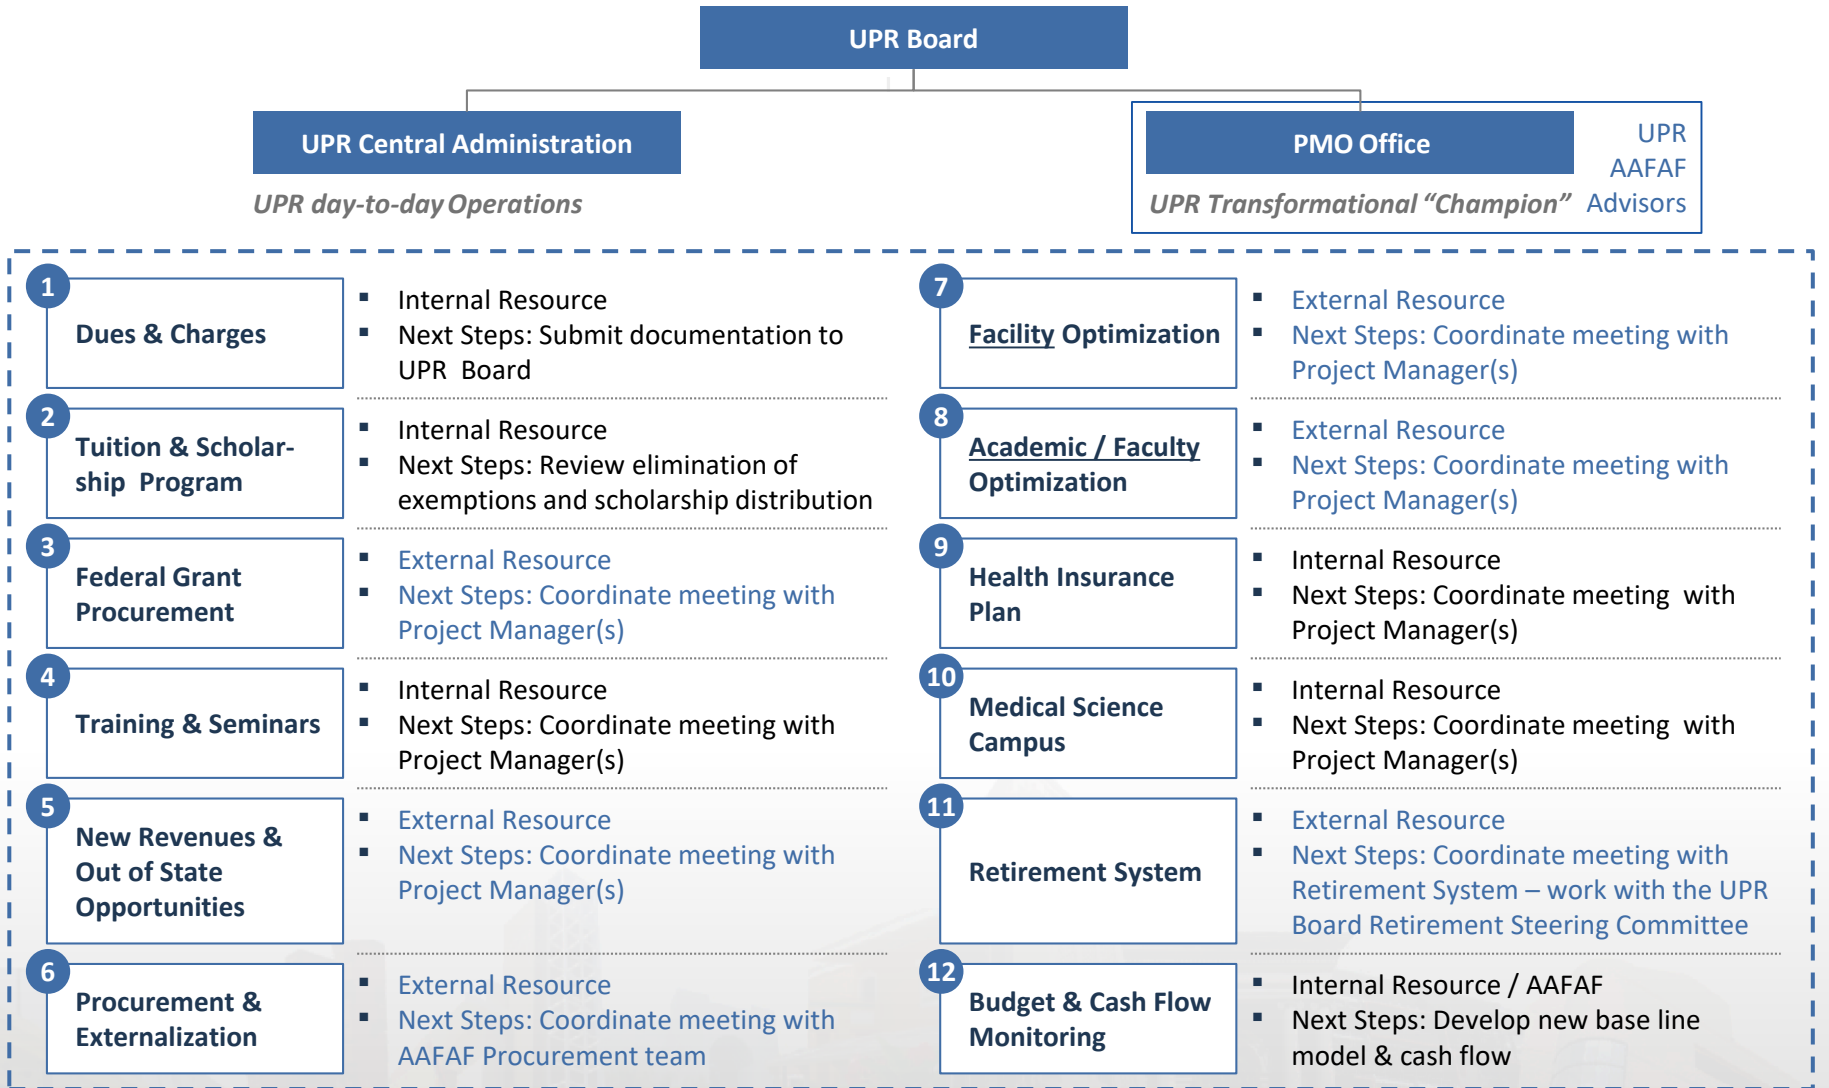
UPR Board

UPR Central Administration

UPR day-to-day Operations

PMO Office

UPR
AAFAF
Advisors

UPR Transformational "Champion"

1
Dues & Charges
- Internal Resource
- Next Steps: Submit documentation to UPR Board

2
Tuition & Scholarship Program
- Internal Resource
- Next Steps: Review elimination of exemptions and scholarship distribution

3
Federal Grant Procurement
- External Resource
- Next Steps: Coordinate meeting with Project Manager(s)

4
Training & Seminars
- Internal Resource
- Next Steps: Coordinate meeting with Project Manager(s)

5
New Revenues & Out of State Opportunities
- External Resource
- Next Steps: Coordinate meeting with Project Manager(s)

6
Procurement & Externalization
- External Resource
- Next Steps: Coordinate meeting with AAFAF Procurement team

7
Facility Optimization
- External Resource
- Next Steps: Coordinate meeting with Project Manager(s)

8
Academic / Faculty Optimization
- External Resource
- Next Steps: Coordinate meeting with Project Manager(s)

9
Health Insurance Plan
- Internal Resource
- Next Steps: Coordinate meeting with Project Manager(s)

10
Medical Science Campus
- Internal Resource
- Next Steps: Coordinate meeting with Project Manager(s)

11
Retirement System
- External Resource
- Next Steps: Coordinate meeting with Retirement System – work with the UPR Board Retirement Steering Committee

12
Budget & Cash Flow Monitoring
- Internal Resource / AAFAF
- Next Steps: Develop new base line model & cash flow